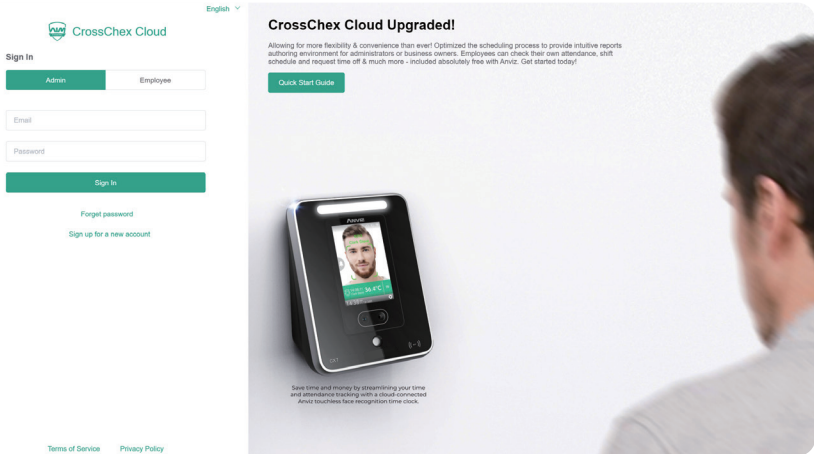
English

CrossChex Cloud

Sign In

Admin

Employee

Email

Password

Sign In

Forget password

Sign up for a new account

Terms of Service Privacy Policy

CrossChex Cloud Upgraded!

Allowing for more flexibility & convenience than ever! Optimized the scheduling process to provide intuitive reports authoring environment for administrators or business owners. Employees can check their own attendance, shift schedule and request time off & much more - included absolutely free with Anviz. Get started today!

Quick Start Guide

Anviz

36.4°C

Save time and money by streamlining your time and attendance tracking with a cloud-connected Anviz touchless face-recognition time-clock.